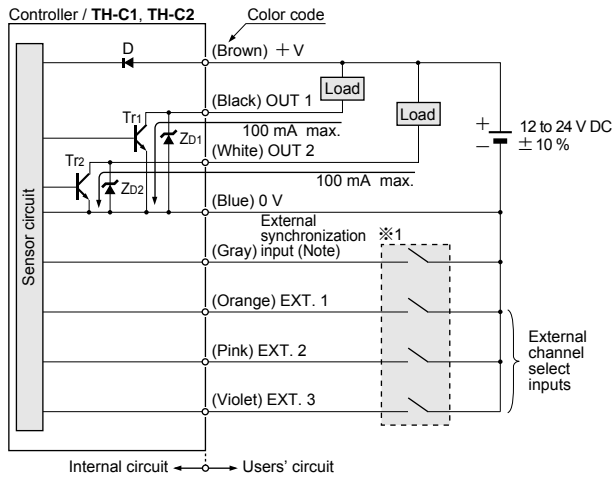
Controller / **TH-C1**, **TH-C2**

Color code

D

(Brown) + V

Load

(Black) OUT 1

Tr1

ZD1

100 mA max.

Load

(White) OUT 2

Tr2

ZD2

100 mA max.

+ 12 to 24 V DC
− ± 10 %

Sensor circuit

(Blue) 0 V

External synchronization (Gray) input (Note)

※1

(Orange) EXT. 1

(Pink) EXT. 2

(Violet) EXT. 3

External channel select inputs

Internal circuit ← → Users' circuit